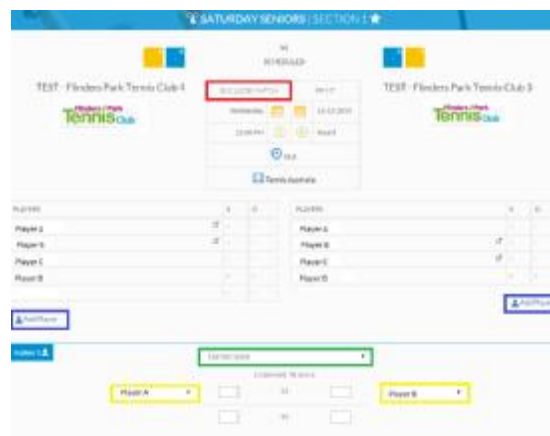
SATURDAY SENIORS | SECTION 1

vs

SCHEDULED

TEST - Flinders Park Tennis Club 4

Flinders Park Tennis Club

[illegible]

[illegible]

Wednesday

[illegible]

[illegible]

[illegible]

Tennis Australia

TEST - Flinders Park Tennis Club 3

Flinders Park Tennis Club

| PLAYERS | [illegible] | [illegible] |
|---|---|---|
| Player 1 | | |
| Player 5 | | |
| Player C | | |
| Player 8 | | |

| PLAYERS | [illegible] | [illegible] |
|---|---|---|
| Player 4 | | |
| Player 8 | | |
| Player C | | |
| Player D | | |

Add Player

Add Player

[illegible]

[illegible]

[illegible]

Player A

vs

vs

Player B